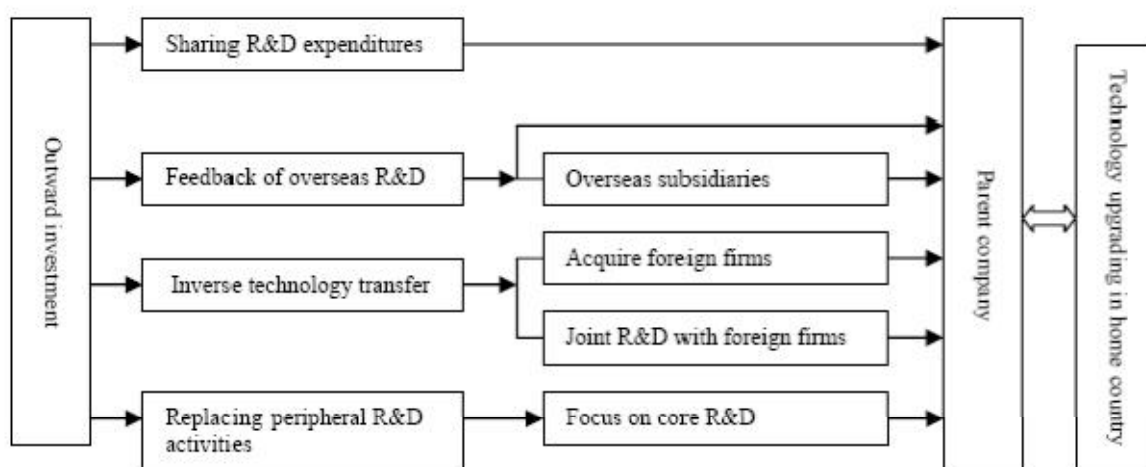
Outward investment

Sharing R&D expenditures

Feedback of overseas R&D

Overseas subsidiaries

Inverse technology transfer

Acquire foreign firms

Joint R&D with foreign firms

Replacing peripheral R&D activities

Focus on core R&D

Parent company

Technology upgrading in home country